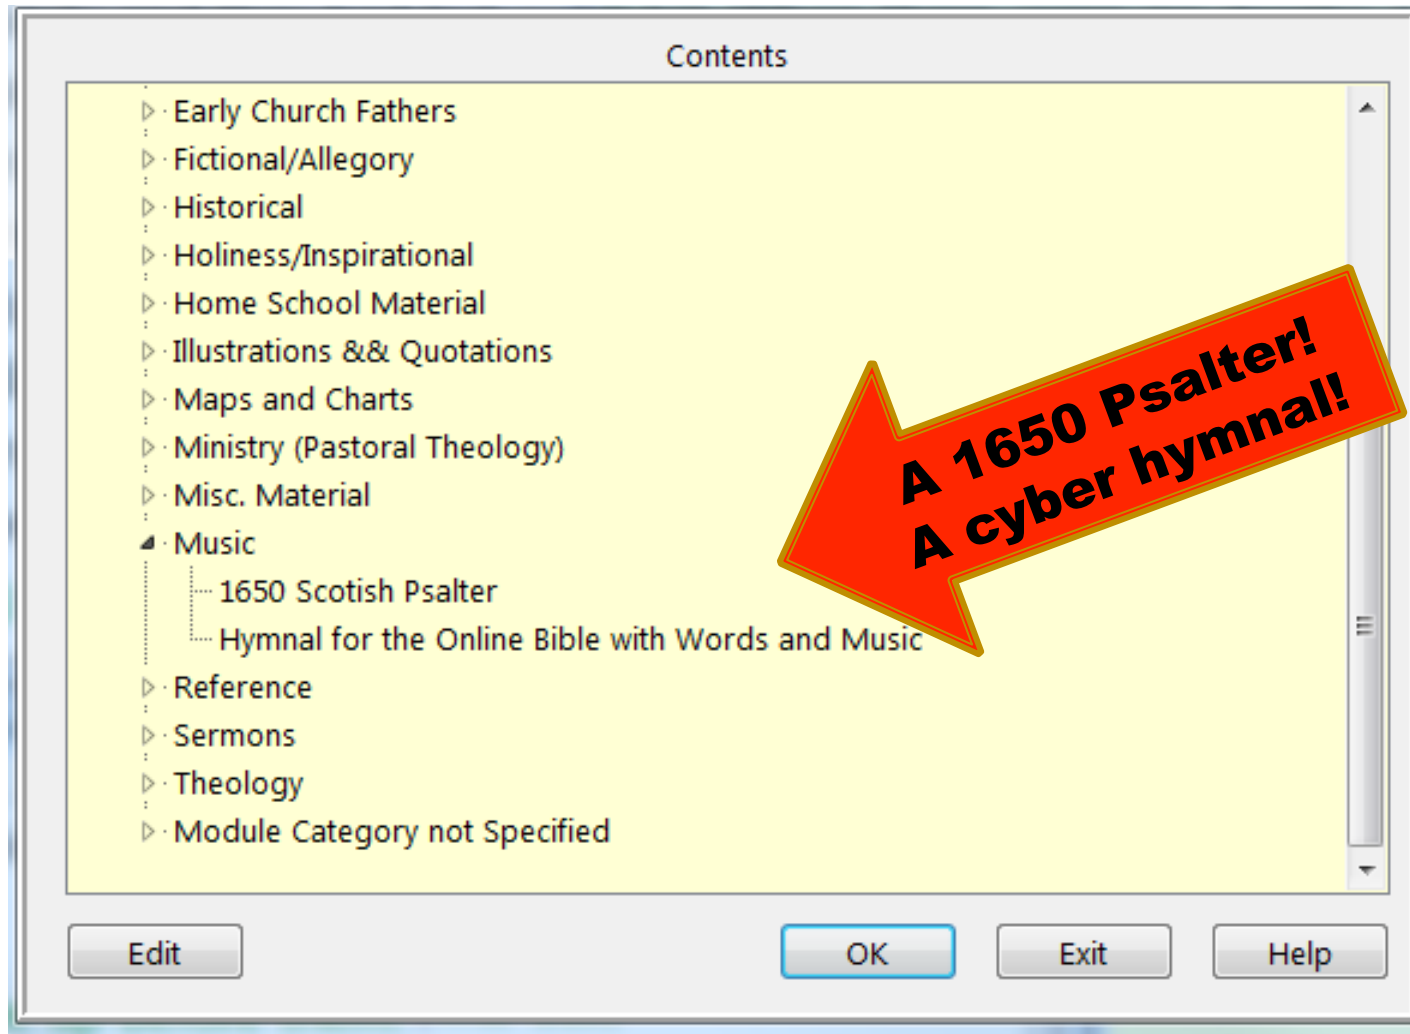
Contents

Early Church Fathers
Fictional/Allegory
Historical
Holiness/Inspirational
Home School Material
Illustrations && Quotations
Maps and Charts
Ministry (Pastoral Theology)
Misc. Material
Music
1650 Scotish Psalter
Hymnal for the Online Bible with Words and Music
Reference
Sermons
Theology
Module Category not Specified

A 1650 Psalter!
A cyber hymnal!

Edit
OK
Exit
Help